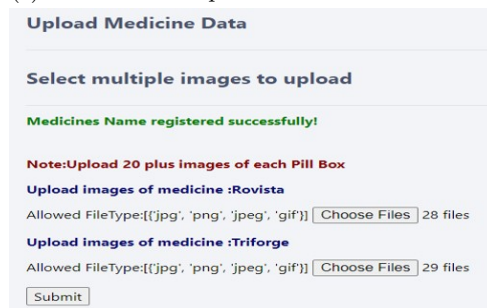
Upload Medicine Data

Select multiple images to upload

Medicines Name registered successfully!

Note:Upload 20 plus images of each Pill Box

Upload images of medicine :Rovista

Allowed FileType:[('jpg', 'png', 'jpeg', 'gif')] Choose Files 28 files

Upload images of medicine :Triforge

Allowed FileType:[('jpg', 'png', 'jpeg', 'gif')] Choose Files 29 files

Submit